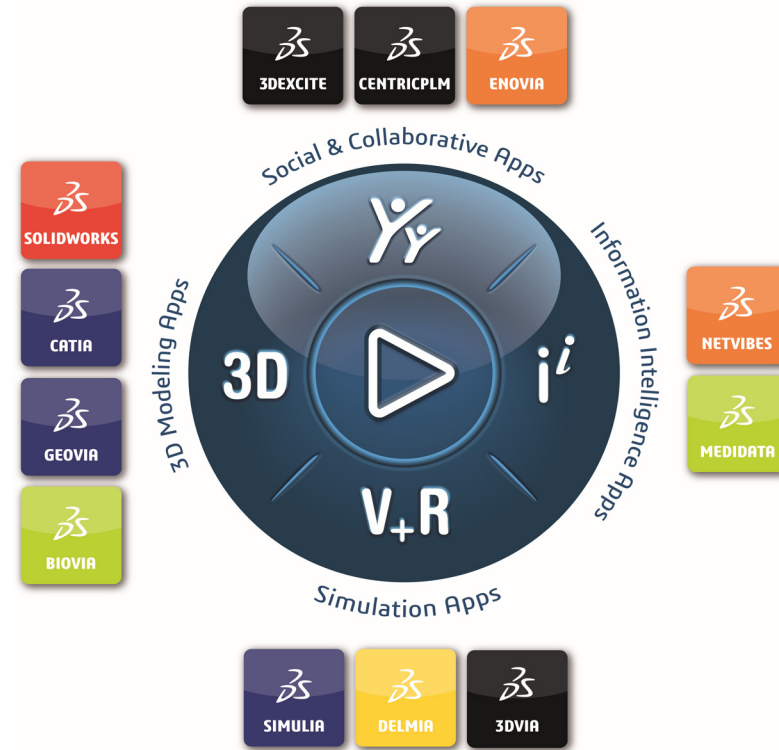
3DEXCITE
CENTRICPLM
ENOVIA

Social & Collaborative Apps

SOLIDWORKS
CATIA
GEOVIA
BIOVIA

3D Modeling Apps

3D

V+R

$i^i$

Information Intelligence Apps

NETVIBES
MEDIDATA

Simulation Apps

SIMULIA
DELMIA
3DVIA